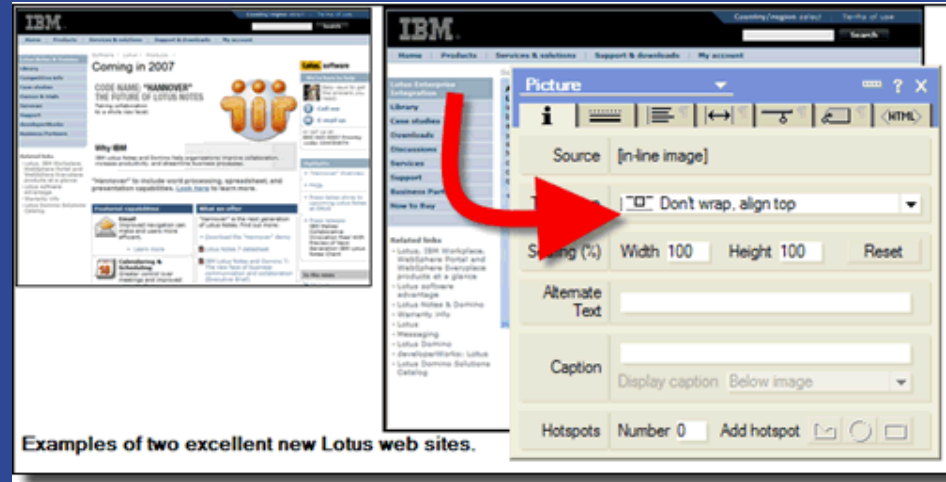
IBM

Search

Home Products Services & solutions Support & downloads My account

Coming in 2007

CODE NAME: "HANNOVER" THE FUTURE OF LOTUS NOTES

Lotus software

Why IBM

Featured capabilities

What we offer

Email

Calendaring & Scheduling

IBM

Country/region select Terms of use

Search

Home Products Services & solutions Support & downloads My account

Lotus Enterprise Integration

Library

Case studies

Downloads

Discussions

Services

Support

Business Part

How to Buy

Related links

- Lotus, IBM Workplace, WebSphere Portal and WebSphere Everyplace products at a glance
- Lotus software advantage
- Lotus Notes & Domino
- Warranty info
- Lotus
- Messaging
- Lotus Domino
- developerWorks: Lotus
- Lotus Domino Solutions Catalog

Picture

Source [in-line image]

T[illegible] Don't wrap, align top

S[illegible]ing (%) Width 100 Height 100 Reset

Alternate Text

Caption

Display caption Below image

Hotspots Number 0 Add hotspot

Examples of two excellent new Lotus web sites.